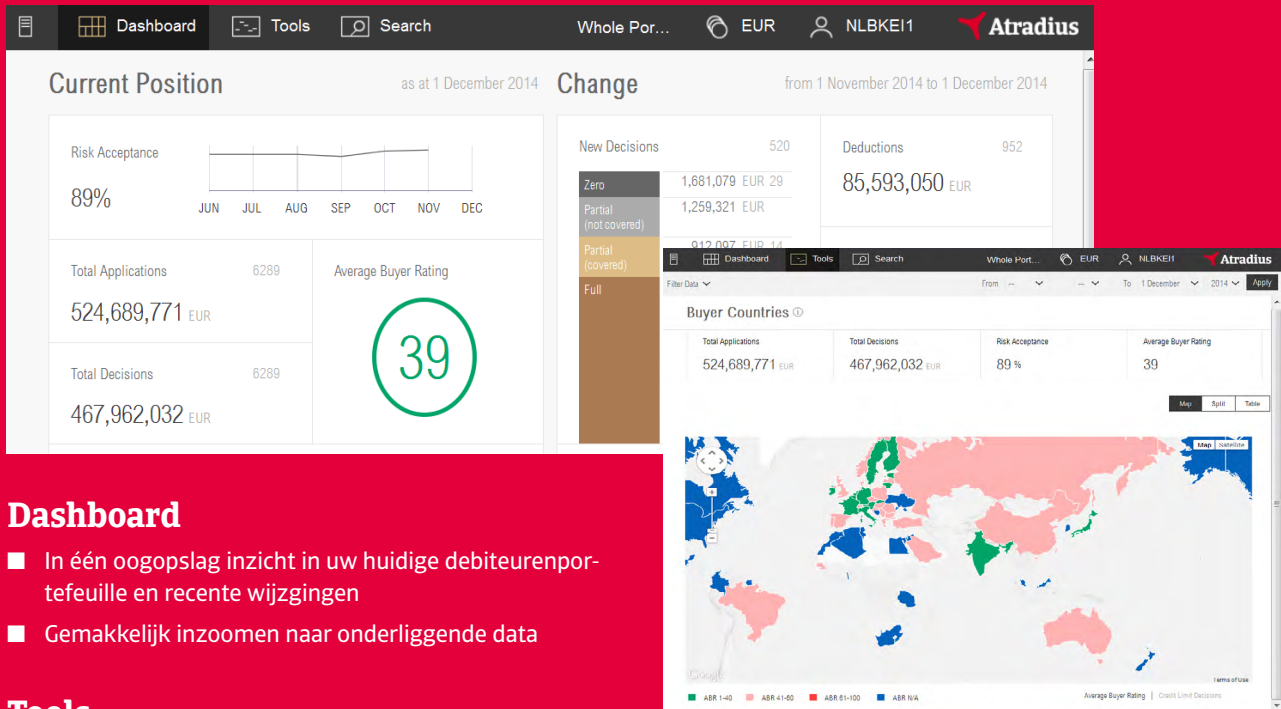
Dashboard Tools Search Whole Por... EUR NLBKEI1 Atradius

Current Position as at 1 December 2014

Risk Acceptance
89%
JUN JUL AUG SEP OCT NOV DEC

Total Applications 6289
524,689,771 EUR

Average Buyer Rating
39

Total Decisions 6289
467,962,032 EUR

Change from 1 November 2014 to 1 December 2014

New Decisions 520
Zero 1,681,079 EUR 29
Partial (not covered) 1,259,321 EUR
Partial (covered) 912,097 EUR 14
Full

Deductions 952
85,593,050 EUR

Dashboard Tools Search Whole Port... EUR NLBKEI1 Atradius

Filter Data From -- -- To 1 December 2014 Apply

Buyer Countries

| Total Applications | Total Decisions | Risk Acceptance | Average Buyer Rating |
|---|---|---|---|
| 524,689,771 EUR | 467,962,032 EUR | 89 % | 39 |

Map Split Table

Map Satellite

Google Terms of Use

ABR 1-40 ABR 41-60 ABR 61-100 ABR N/A Average Buyer Rating | Credit Limit Decisions

Dashboard
■ In één oogopslag inzicht in uw huidige debiteurenportefeuille en recente wijzgingen
■ Gemakkelijk inzoomen naar onderliggende data

Tools